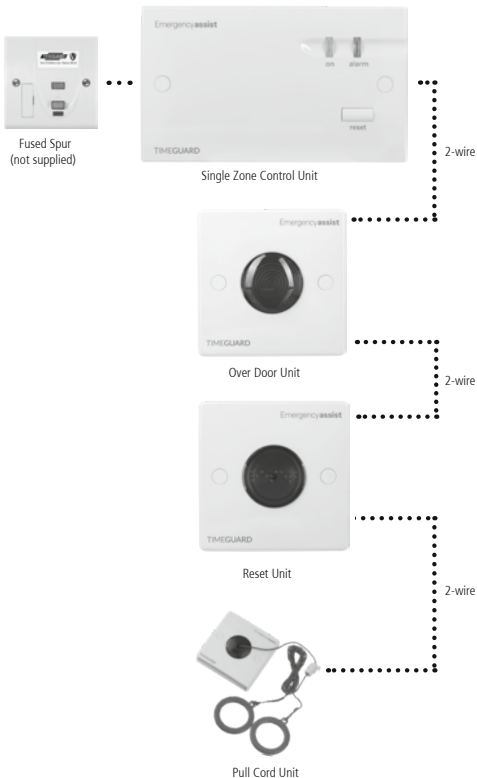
Fused Spur
(not supplied)

Emergencyassist

on alarm

reset

TIMEGUARD

Single Zone Control Unit

2-wire

Emergencyassist

TIMEGUARD

Over Door Unit

2-wire

Emergencyassist

TIMEGUARD

Reset Unit

2-wire

Pull Cord Unit